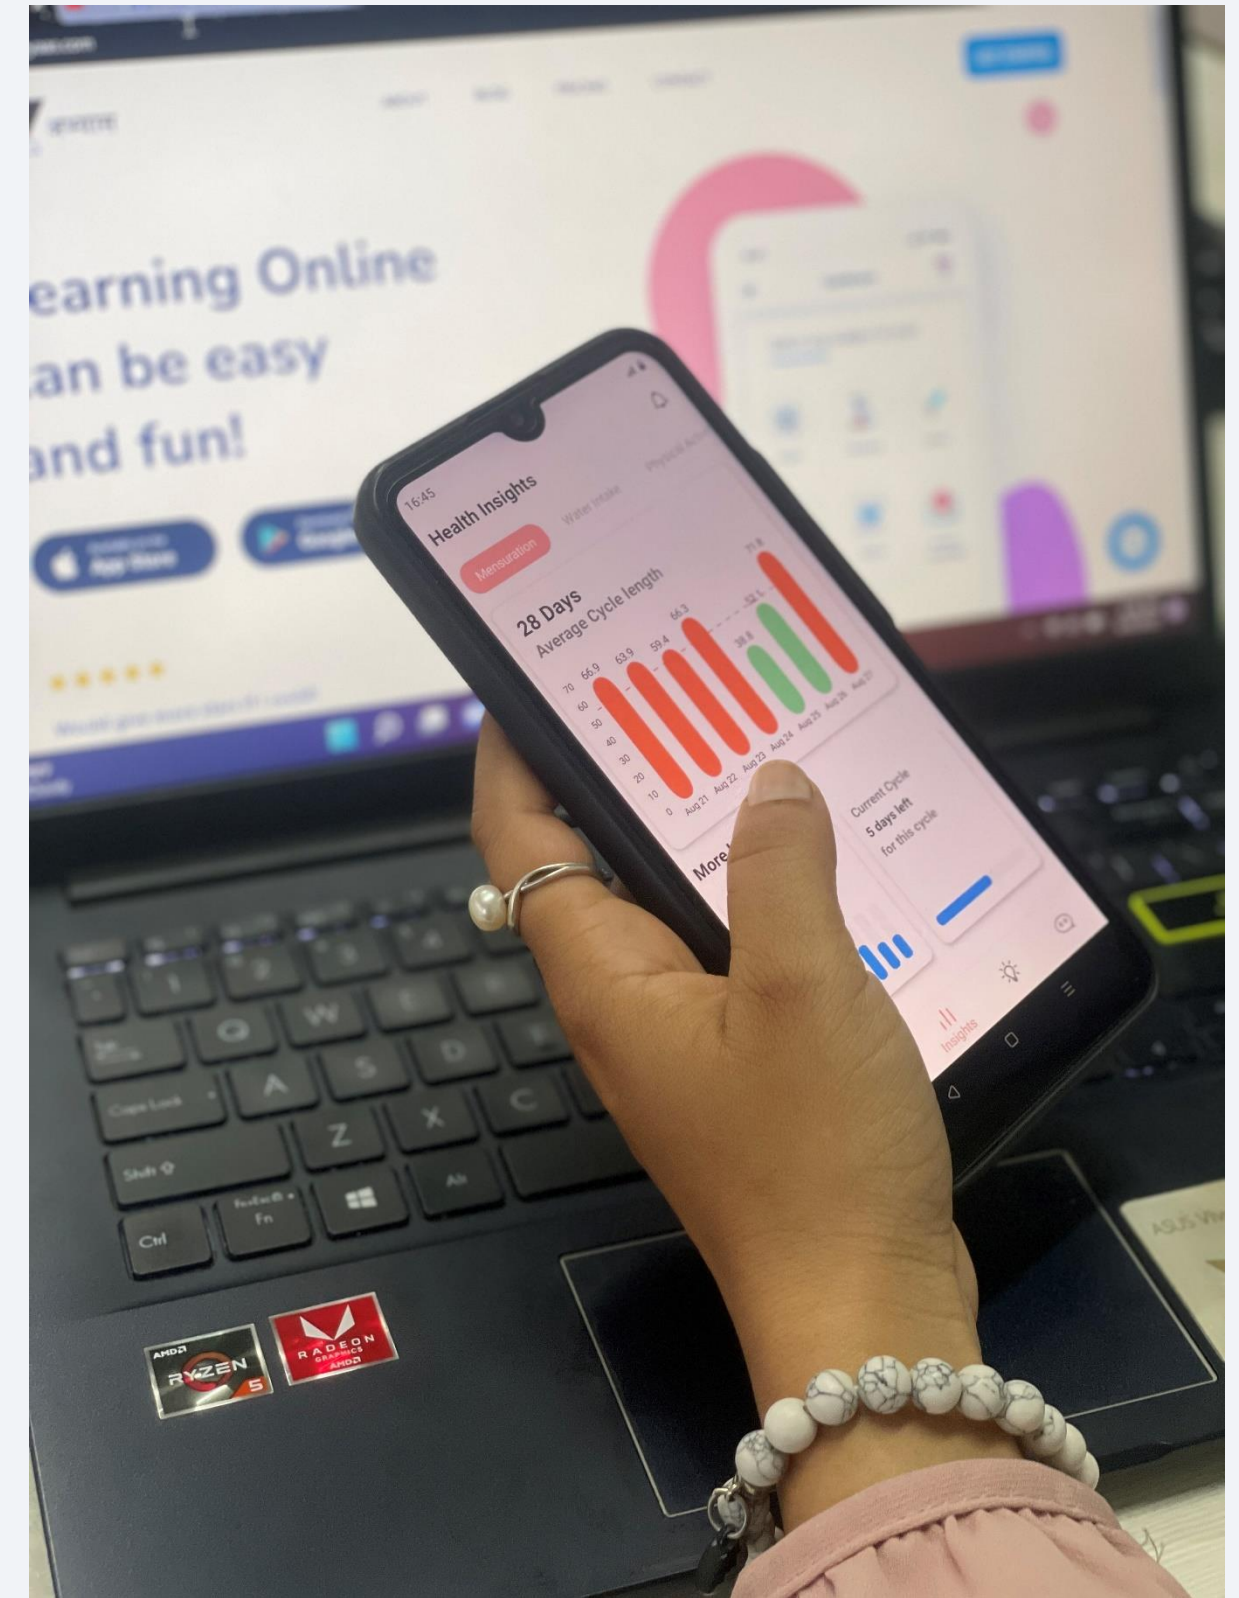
earning Online
an be easy
and fun!

App Store

16:45
Health Insights
Water Intake
Physical Acti
Mensuration
28 Days
Average Cycle length
70
60
50
40
30
20
10
0
66.9
63.9
59.4
66.3
38.8
52.5
71.8
Aug 21
Aug 22
Aug 23
Aug 24
Aug 25
Aug 26
Aug 27
More
Current Cycle
5 days left
for this cycle
Insights

Caps Lock
Shift
Ctrl
Fn
Alt
Q
W
E
A
S
D
Z
X
C

AMD
RYZEN
5
RADEON
GRAPHICS
AMD
ASUS Vi